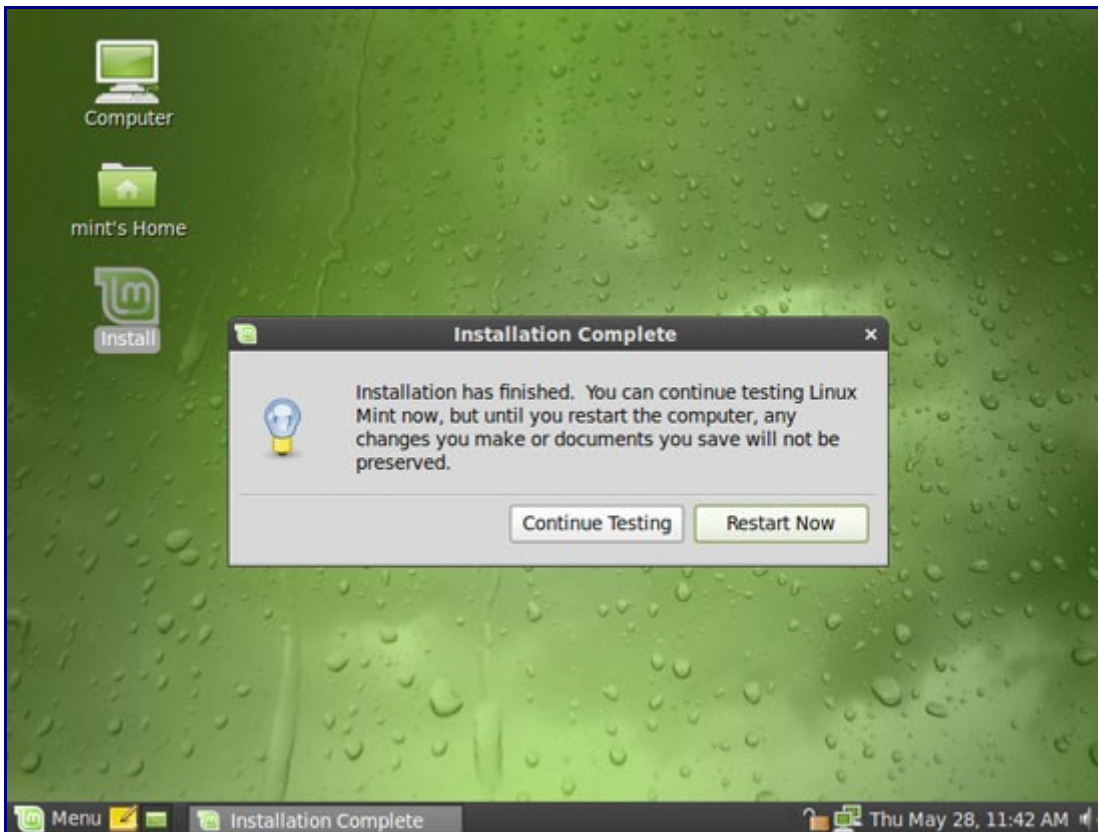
Computer

mint's Home

Install

Installation Complete

×

Installation has finished. You can continue testing Linux Mint now, but until you restart the computer, any changes you make or documents you save will not be preserved.

Continue Testing

Restart Now

Menu

Installation Complete

Thu May 28, 11:42 AM